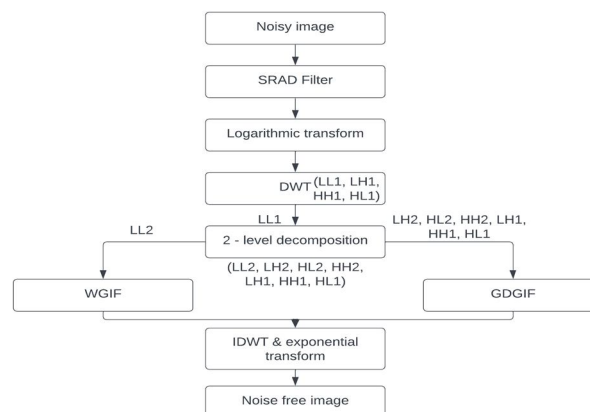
Noisy image

SRAD Filter

Logarithmic transform

DWT (LL1, LH1, HH1, HL1)

LL1

LL2

2 - level decomposition

LH2, HL2, HH2, LH1, HH1, HL1

(LL2, LH2, HL2, HH2, LH1, HH1, HL1)

WGIF

GDGIF

IDWT & exponential transform

Noise free image